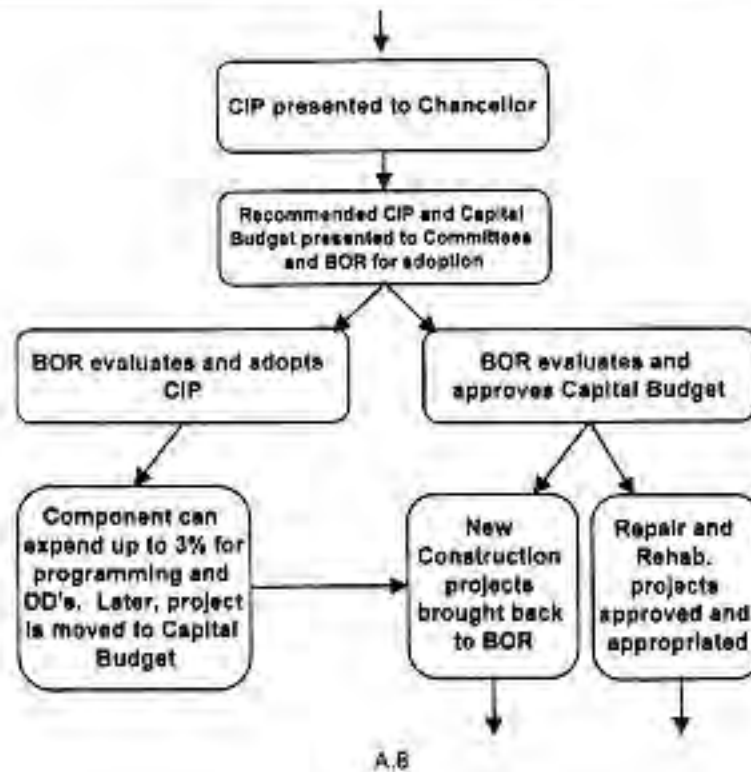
CIP presented to Chancellor

Recommended CIP and Capital Budget presented to Committees and BOR for adoption

BOR evaluates and adopts CIP

BOR evaluates and approves Capital Budget

Component can expend up to 3% for programming and DD's. Later, project is moved to Capital Budget

New Construction projects brought back to BOR

Repair and Rehab. projects approved and appropriated

A.6